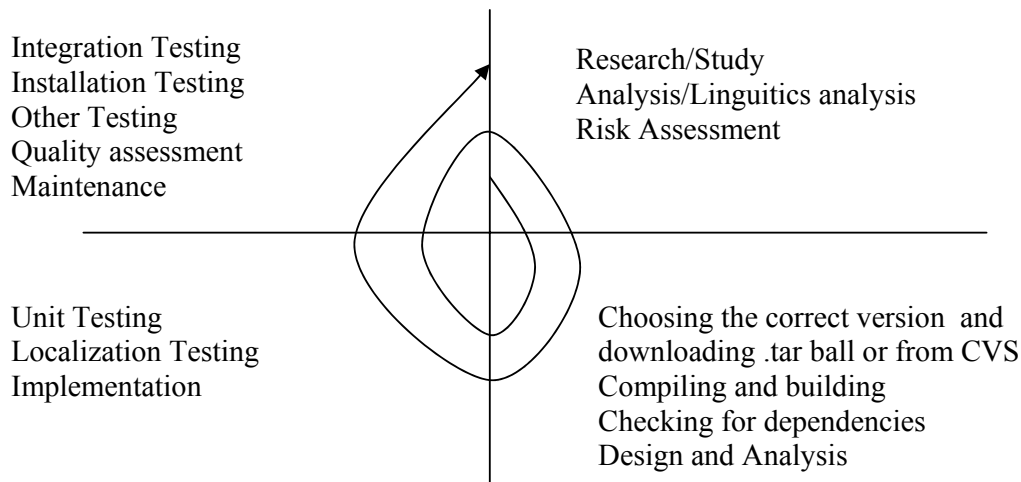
Integration Testing
Installation Testing
Other Testing
Quality assessment
Maintenance

Research/Study
Analysis/Linguitics analysis
Risk Assessment

Unit Testing
Localization Testing
Implementation

Choosing the correct version and downloading .tar ball or from CVS
Compiling and building
Checking for dependencies
Design and Analysis